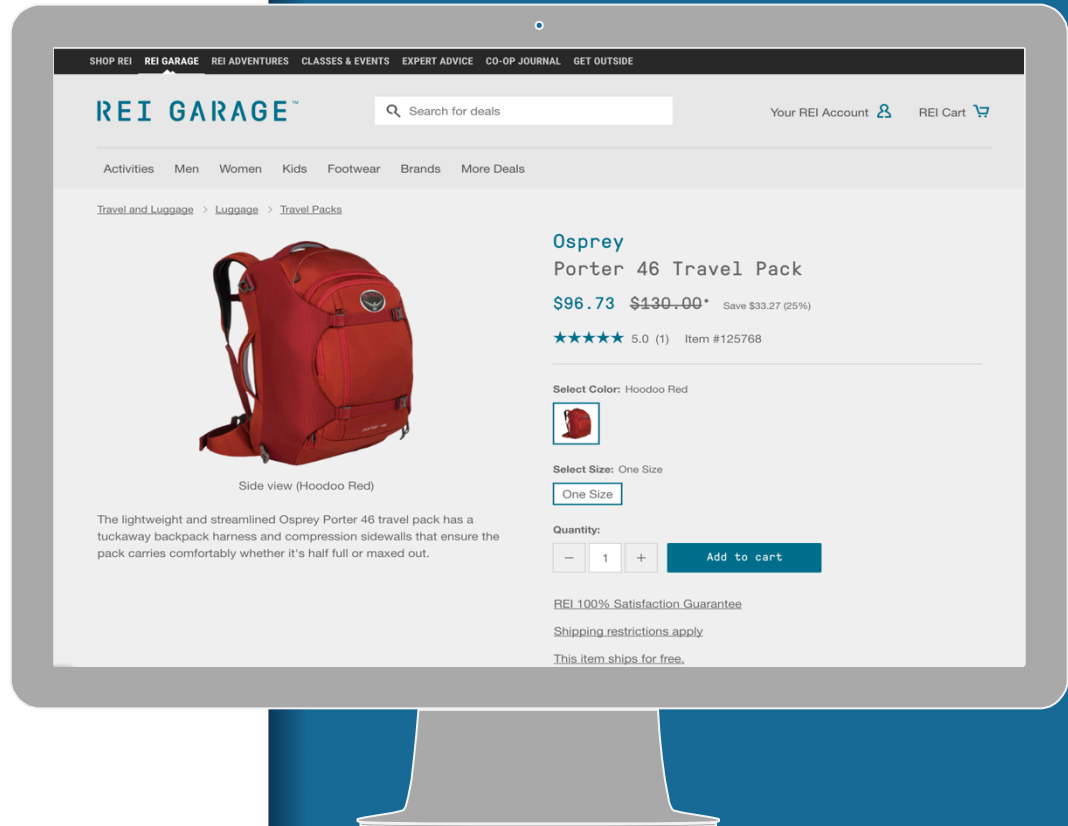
SHOP REI REI GARAGE REI ADVENTURES CLASSES & EVENTS EXPERT ADVICE CO-OP JOURNAL GET OUTSIDE

REI GARAGE™

Search for deals

Your REI Account

REI Cart

Activities Men Women Kids Footwear Brands More Deals

Travel and Luggage > Luggage > Travel Packs

Side view (Hoodoo Red)

The lightweight and streamlined Osprey Porter 46 travel pack has a tuckaway backpack harness and compression sidewalls that ensure the pack carries comfortably whether it's half full or maxed out.

Osprey
Porter 46 Travel Pack

$96.73 ~~$130.00~~* Save $33.27 (25%)

★★★★★ 5.0 (1) Item #125768

Select Color: Hoodoo Red

Select Size: One Size

One Size

Quantity:

− 1 +

Add to cart

REI 100% Satisfaction Guarantee

Shipping restrictions apply

This item ships for free.